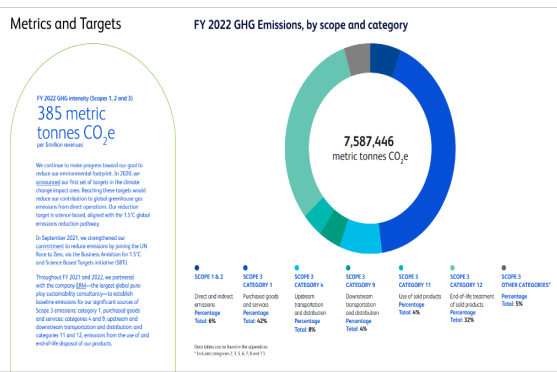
Metrics and Targets

FY 2022 GHG intensity (Scopes 1, 2 and 3)

385 metric tonnes $CO_2e$

per $million revenues

We continue to make progress toward our goal to reduce our environmental footprint. In 2020, we announced our first set of targets in the climate change impact area. Reaching these targets would reduce our contribution to global greenhouse gas emissions from direct operations. Our reduction target is science-based, aligned with the 1.5°C global emissions reduction pathway.

In September 2021, we strengthened our commitment to reduce emissions by joining the UN Race to Zero, via the Business Ambition for 1.5°C and Science Based Targets initiative (SBTi).

Throughout FY 2021 and 2022, we partnered with the company ERM—the largest global pure-play sustainability consultancy—to establish baseline emissions for our significant sources of Scope 3 emissions: category 1, purchased goods and services; categories 4 and 9, upstream and downstream transportation and distribution; and categories 11 and 12, emissions from the use of and end-of-life disposal of our products.

FY 2022 GHG Emissions, by scope and category

7,587,446
metric tonnes $CO_2e$

SCOPE 1 & 2
Direct and indirect emissions
Percentage
Total: 6%

SCOPE 3 CATEGORY 1
Purchased goods and services
Percentage
Total: 42%

SCOPE 3 CATEGORY 4
Upstream transportation and distribution
Percentage
Total: 8%

SCOPE 3 CATEGORY 9
Downstream transportation and distribution
Percentage
Total: 4%

SCOPE 3 CATEGORY 11
Use of sold products
Percentage
Total: 4%

SCOPE 3 CATEGORY 12
End-of-life treatment of sold products
Percentage
Total: 32%

SCOPE 3 OTHER CATEGORIES*
Percentage
Total: 5%

Data tables can be found in the appendices.
* Includes categories 2, 3, 5, 6, 7, 8 and 15